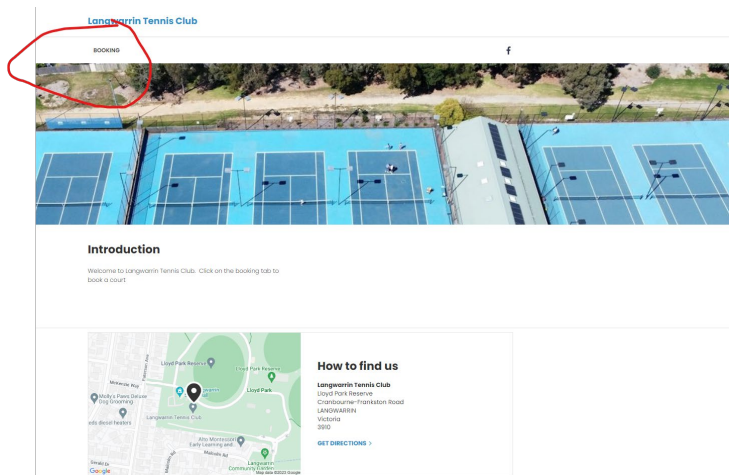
Langwarrin Tennis Club

BOOKING

f

Introduction

Welcome to Langwarrin Tennis Club. Click on the booking tab to book a court

Lloyd Park Reserve
Lloyd Park Reserve
Lloyd Park
Molly's Paws Deluxe Dog Grooming
Langwarrin Tennis Club
Alto Montessori Early Learning and...
Langwarrin Community Garden
Google
Map data ©2023 Google

How to find us

Langwarrin Tennis Club
Lloyd Park Reserve
Cranbourne-Frankston Road
LANGWARRIN
Victoria
3910

GET DIRECTIONS >